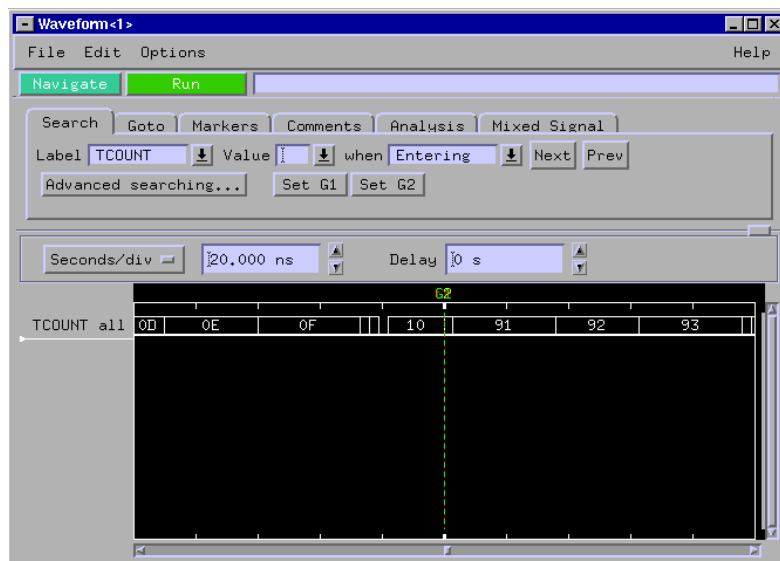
Waveform<1>

File Edit Options Help

Navigate Run

Search Goto Markers Comments Analysis Mixed Signal

Label TCOUNT Value when Entering Next Prev

Advanced searching... Set G1 Set G2

Seconds/div 20.000 ns Delay 0 s

G2

TCOUNT all 0D 0E 0F 10 91 92 93